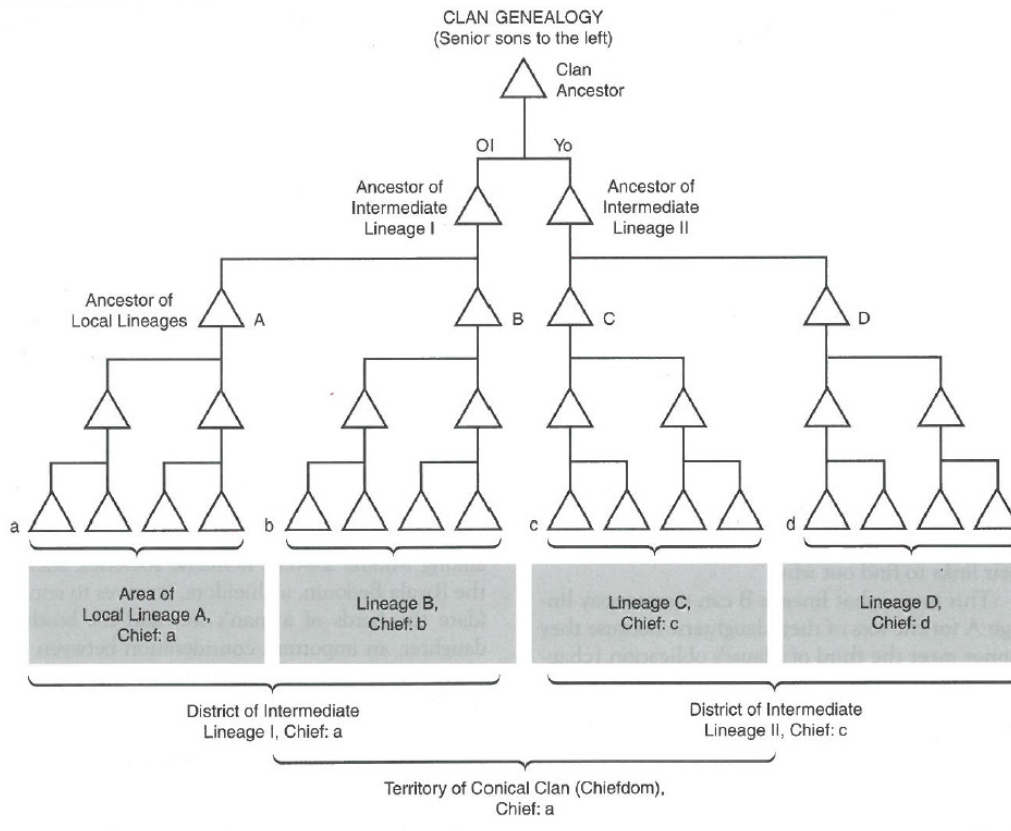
CLAN GENEALOGY
(Senior sons to the left)

Clan Ancestor

Ol

Yo

Ancestor of Intermediate Lineage I

Ancestor of Intermediate Lineage II

Ancestor of Local Lineages

A

B

C

D

a

b

c

d

Area of Local Lineage A, Chief: a

Lineage B, Chief: b

Lineage C, Chief: c

Lineage D, Chief: d

District of Intermediate Lineage I, Chief: a

District of Intermediate Lineage II, Chief: c

Territory of Conical Clan (Chiefdom), Chief: a